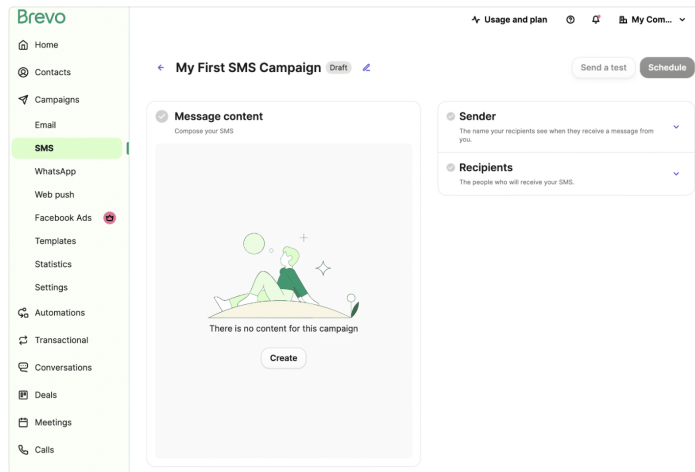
Brevo

Usage and plan

My Com...

Home
Contacts
Campaigns
Email
SMS
WhatsApp
Web push
Facebook Ads
Templates
Statistics
Settings
Automations
Transactional
Conversations
Deals
Meetings
Calls

My First SMS Campaign Draft

Send a test
Schedule

Message content
Compose your SMS

There is no content for this campaign

Create

Sender
The name your recipients see when they receive a message from you.

Recipients
The people who will receive your SMS.